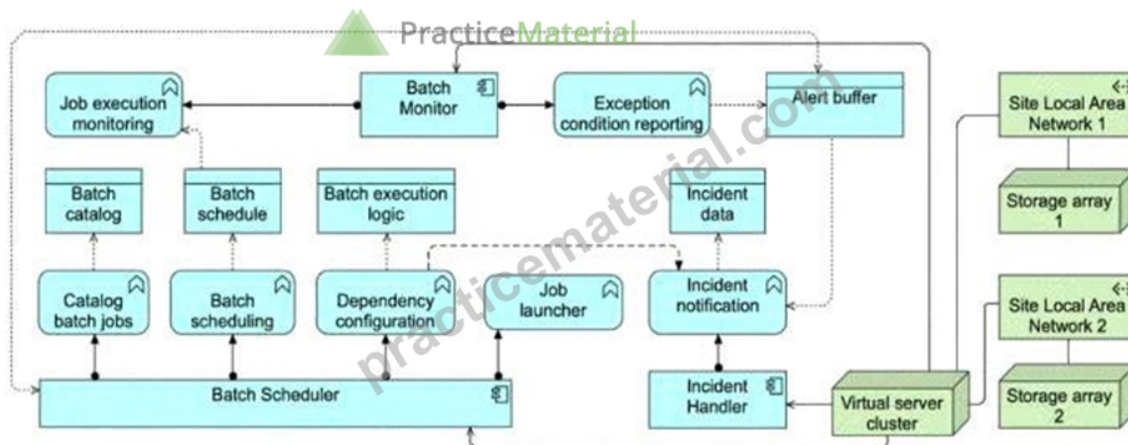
PracticeMaterial

Job execution monitoring

Batch Monitor

Exception condition reporting

Alert buffer

Site Local Area Network 1

Batch catalog

Batch schedule

Batch execution logic

Incident data

Storage array 1

Catalog batch jobs

Batch scheduling

Dependency configuration

Job launcher

Incident notification

Site Local Area Network 2

Batch Scheduler

Incident Handler

Virtual server cluster

Storage array 2

practicematerial.com